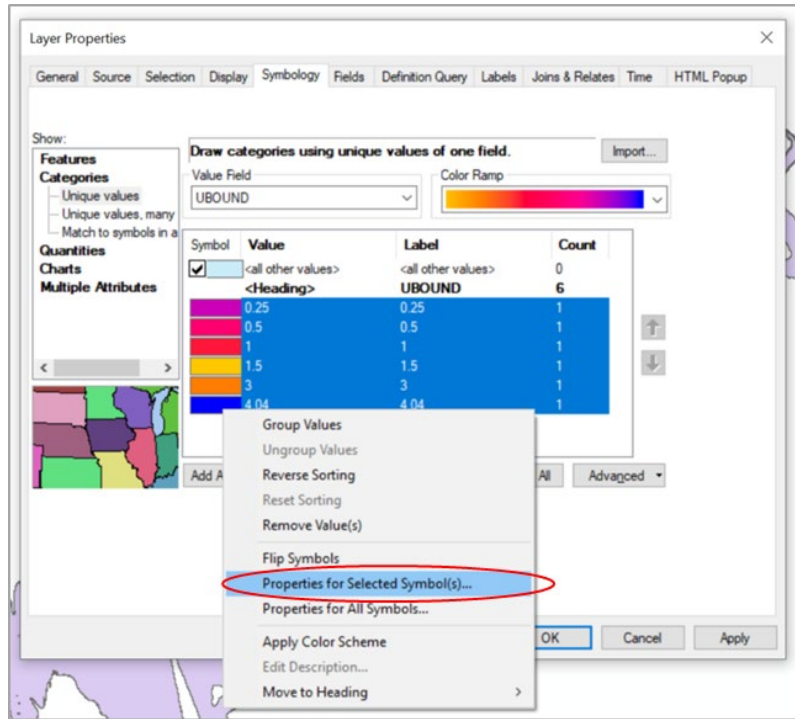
Layer Properties

General | Source | Selection | Display | Symbology | Fields | Definition Query | Labels | Joins & Relates | Time | HTML Popup

Show:
Features
Categories
Unique values
Unique values, many
Match to symbols in a
Quantities
Charts
Multiple Attributes

Draw categories using unique values of one field.

Import...

Value Field
UBOUND

Color Ramp

| Symbol | Value | Label | Count |
|---|---|---|---|
| ☑ | <all other values> | <all other values> | 0 |
| | <Heading> | UBOUND | 6 |
| | 0.25 | 0.25 | 1 |
| | 0.5 | 0.5 | 1 |
| | 1 | 1 | 1 |
| | 1.5 | 1.5 | 1 |
| | 3 | 3 | 1 |
| | 4.04 | 4.04 | 1 |

Add A

All

Advanced

Group Values
Ungroup Values
Reverse Sorting
Reset Sorting
Remove Value(s)
Flip Symbols
Properties for Selected Symbol(s)...
Properties for All Symbols...
Apply Color Scheme
Edit Description...
Move to Heading

OK
Cancel
Apply